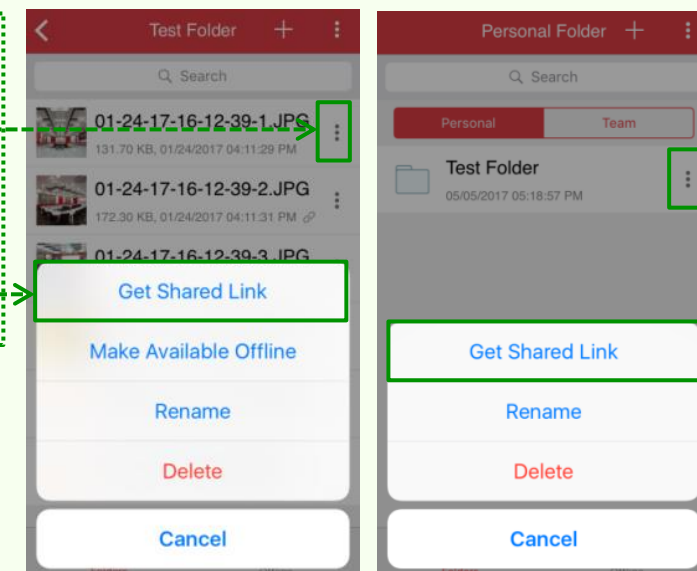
Test Folder

Search

01-24-17-16-12-39-1.JPG
131.70 KB, 01/24/2017 04:11:29 PM

01-24-17-16-12-39-2.JPG
172.30 KB, 01/24/2017 04:11:31 PM

01-24-17-16-12-39-3.JPG

Get Shared Link

Make Available Offline

Rename

Delete

Cancel

Personal Folder

Search

Personal

Team

Test Folder
05/05/2017 05:18:57 PM

Get Shared Link

Rename

Delete

Cancel